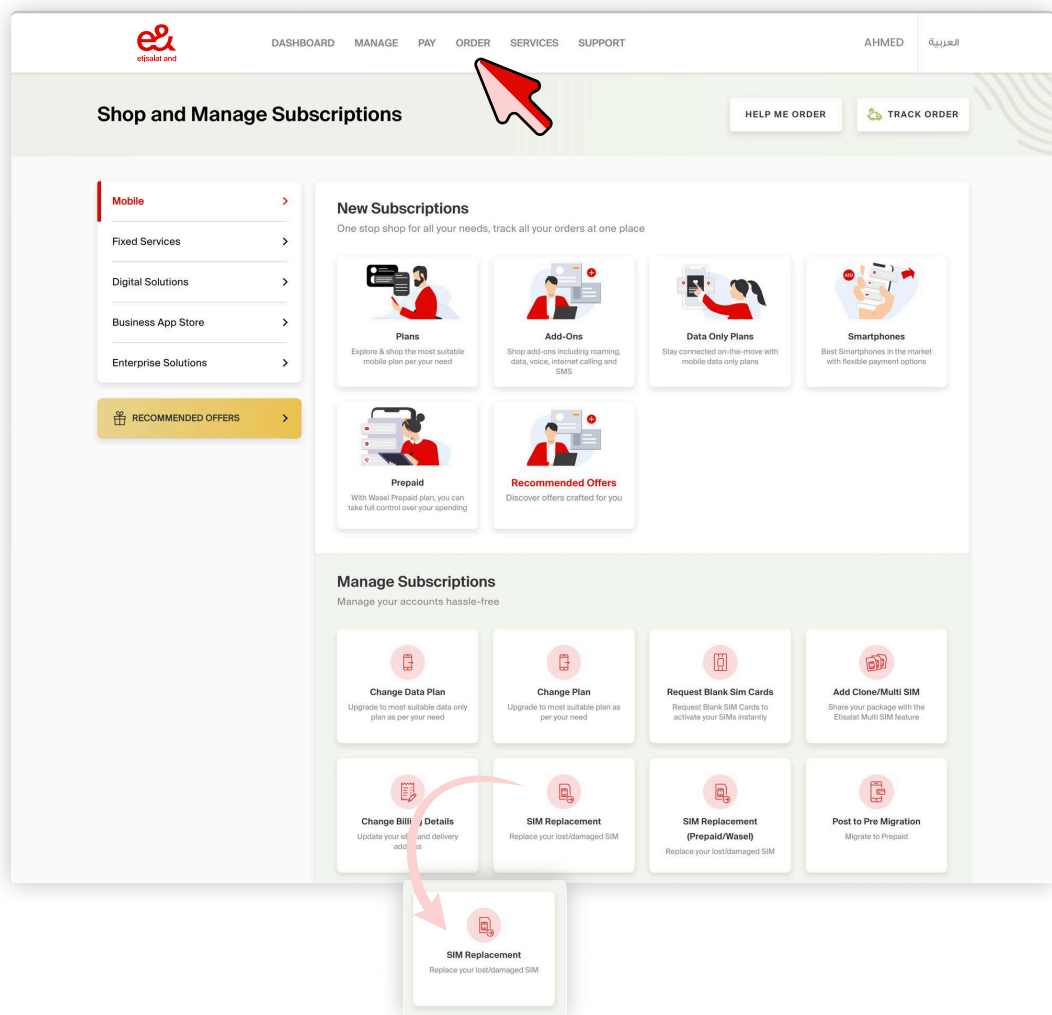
e& etisalat and

DASHBOARD MANAGE PAY ORDER SERVICES SUPPORT AHMED العربية

Shop and Manage Subscriptions

HELP ME ORDER

TRACK ORDER

Mobile

Fixed Services

Digital Solutions

Business App Store

Enterprise Solutions

RECOMMENDED OFFERS

New Subscriptions

One stop shop for all your needs, track all your orders at one place

Plans
Explore & shop the most suitable mobile plan per your need

Add-Ons
Shop add-ons including roaming, data, voice, internet calling and SMS

Data Only Plans
Stay connected on-the-move with mobile data only plans

Smartphones
Best Smartphones in the market with flexible payment options

Prepaid
With Wasel Prepaid plan, you can take full control over your spending

Recommended Offers
Discover offers crafted for you

Manage Subscriptions

Manage your accounts hassle-free

Change Data Plan
Upgrade to most suitable data only plan as per your need

Change Plan
Upgrade to most suitable plan as per your need

Request Blank Sim Cards
Request Blank SIM Cards to activate your SIMs instantly

Add Clone/Multi SIM
Share your package with the Etisalat Multi SIM feature

Change Billi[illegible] Details
Update your e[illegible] and delivery add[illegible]s

SIM Replacement
Replace your lost/damaged SIM

SIM Replacement (Prepaid/Wasel)
Replace your lost/damaged SIM

Post to Pre Migration
Migrate to Prepaid

SIM Replacement
Replace your lost/damaged SIM